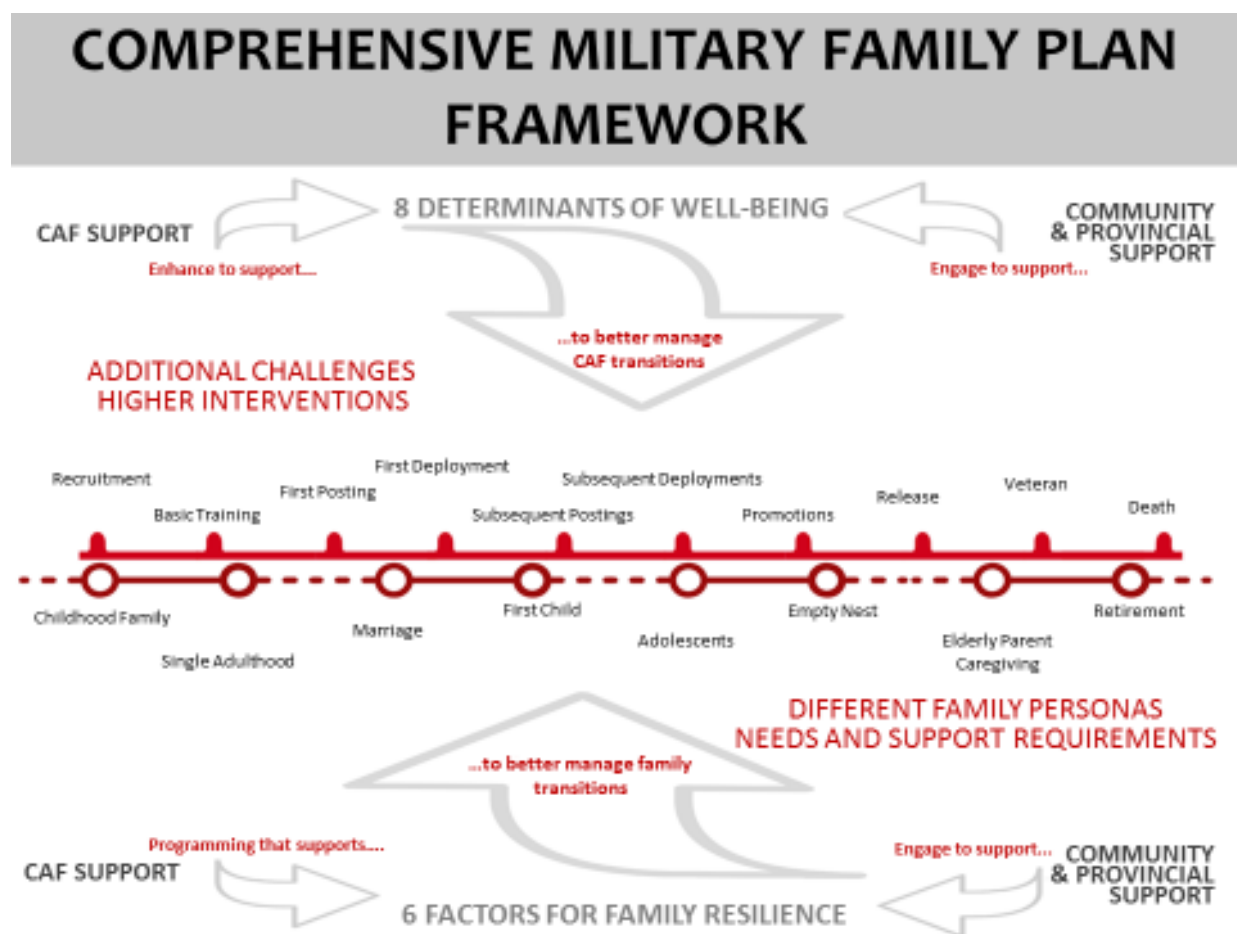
COMPREHENSIVE MILITARY FAMILY PLAN FRAMEWORK

CAF SUPPORT

8 DETERMINANTS OF WELL-BEING

COMMUNITY & PROVINCIAL SUPPORT

Enhance to support....

Engage to support...

...to better manage CAF transitions

ADDITIONAL CHALLENGES HIGHER INTERVENTIONS

Recruitment

Basic Training

First Posting

First Deployment

Subsequent Postings

Subsequent Deployments

Promotions

Release

Veteran

Death

Childhood Family

Single Adulthood

Marriage

First Child

Adolescents

Empty Nest

Elderly Parent Caregiving

Retirement

DIFFERENT FAMILY PERSONAS NEEDS AND SUPPORT REQUIREMENTS

...to better manage family transitions

Programming that supports....

Engage to support...

CAF SUPPORT

COMMUNITY & PROVINCIAL SUPPORT

6 FACTORS FOR FAMILY RESILIENCE